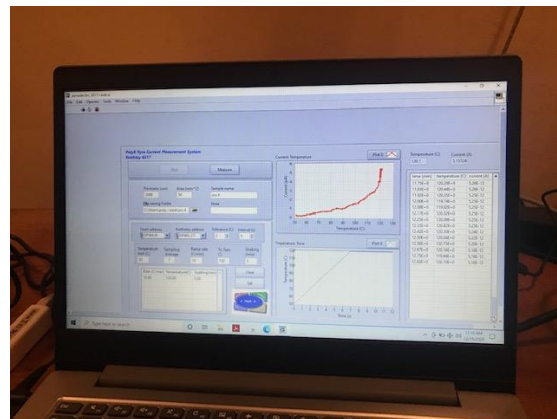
Pyro Current Measurement System
Keithley 6517

Start
Measure

Current-Temperature
Plot 0

Temperature-Time
Plot 0

Temperature (C)
Current (A)

time (min)
temperature (C)
current (A)

Type here to search